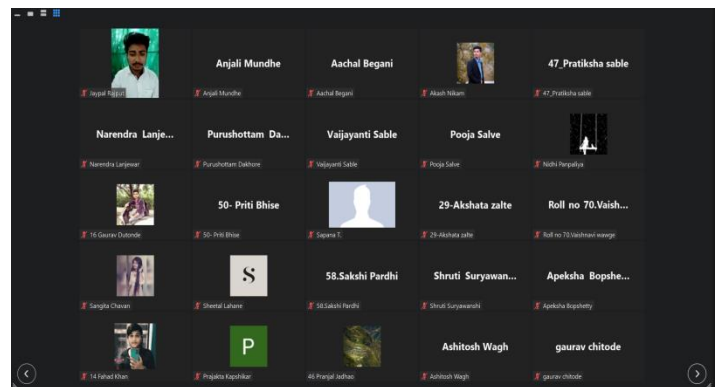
Jaypal Rajput

Anjali Mundhe
Anjali Mundhe

Aachal Begani
Aachal Begani

Akash Nikam

47_Pratiksha sable
47_Pratiksha sable

Narendra Lanje...
Narendra Lanjewar

Purushottam Da...
Purushottam Dakhore

Vaijayanti Sable
Vaijayanti Sable

Pooja Salve
Pooja Salve

Nidhi Panpaliya

16 Gaurav Dutonde

50- Priti Bhise
50- Priti Bhise

Sapana T.

29-Akshata zalte
29-Akshata zalte

Roll no 70.Vaish...
Roll no 70.Vaishnavi wawge

Sangita Chavan

S
Sheetal Lahane

58.Sakshi Pardhi
58.Sakshi Pardhi

Shruti Suryawan...
Shruti Suryawanshi

Apeksha Bopshe...
Apeksha Bopshetty

14 Fahad Khan

P
Prajakta Kapshikar

46 Pranjal Jadhao

Ashitosh Wagh
Ashitosh Wagh

gaurav chitode
gaurav chitode